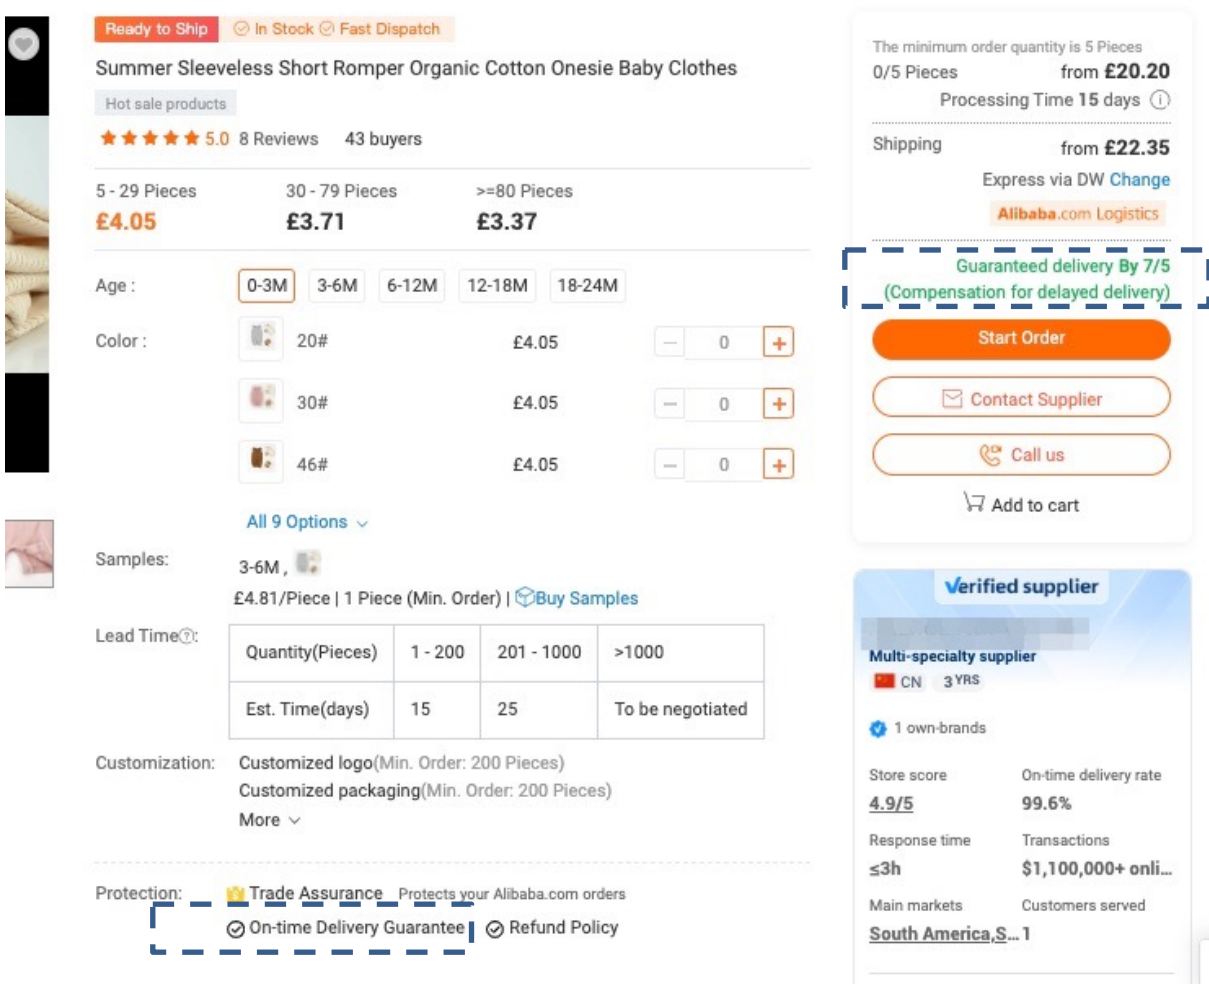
Ready to Ship In Stock Fast Dispatch

Summer Sleeveless Short Romper Organic Cotton Onesie Baby Clothes

Hot sale products

5.0 8 Reviews 43 buyers

| 5 - 29 Pieces | 30 - 79 Pieces | >=80 Pieces |
|---|---|---|
| £4.05 | £3.71 | £3.37 |

Age : 0-3M 3-6M 6-12M 12-18M 18-24M

Color : 20# £4.05 − 0 +

30# £4.05 − 0 +

46# £4.05 − 0 +

All 9 Options

Samples: 3-6M ,

£4.81/Piece | 1 Piece (Min. Order) | Buy Samples

Lead Time:

| Quantity(Pieces) | 1 - 200 | 201 - 1000 | >1000 |
|---|---|---|---|
| Est. Time(days) | 15 | 25 | To be negotiated |

Customization: Customized logo(Min. Order: 200 Pieces)
Customized packaging(Min. Order: 200 Pieces)
More

Protection: Trade Assurance Protects your Alibaba.com orders
On-time Delivery Guarantee Refund Policy

The minimum order quantity is 5 Pieces
0/5 Pieces from £20.20
Processing Time 15 days

Shipping from £22.35
Express via DW Change
Alibaba.com Logistics

Guaranteed delivery By 7/5
(Compensation for delayed delivery)

Start Order
Contact Supplier
Call us
Add to cart

Verified supplier
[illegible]
Multi-specialty supplier
CN 3 YRS
1 own-brands

Store score 4.9/5
On-time delivery rate 99.6%
Response time ≤3h
Transactions $1,100,000+ onli...
Main markets South America,S...
Customers served 1